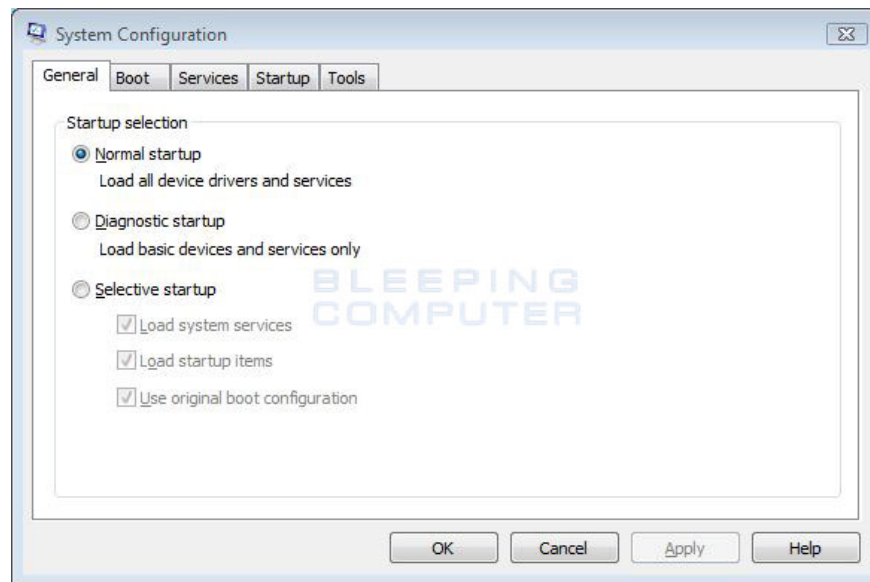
System Configuration

General | Boot | Services | Startup | Tools

Startup selection

Normal startup

Load all device drivers and services

Diagnostic startup

Load basic devices and services only

Selective startup

BLEEPING COMPUTER

Load system services

Load startup items

Use original boot configuration

OK | Cancel | Apply | Help